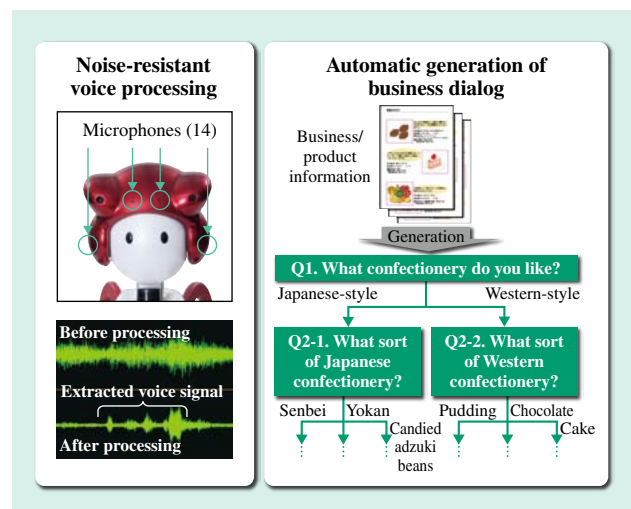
Noise-resistant voice processing

Microphones (14)

Before processing

Extracted voice signal

After processing

Automatic generation of business dialog

Business/ product information

Generation

Q1. What confectionery do you like?

Japanese-style

Western-style

Q2-1. What sort of Japanese confectionery?

Q2-2. What sort of Western confectionery?

Senbei

Yokan

Candied adzuki beans

Pudding

Chocolate

Cake